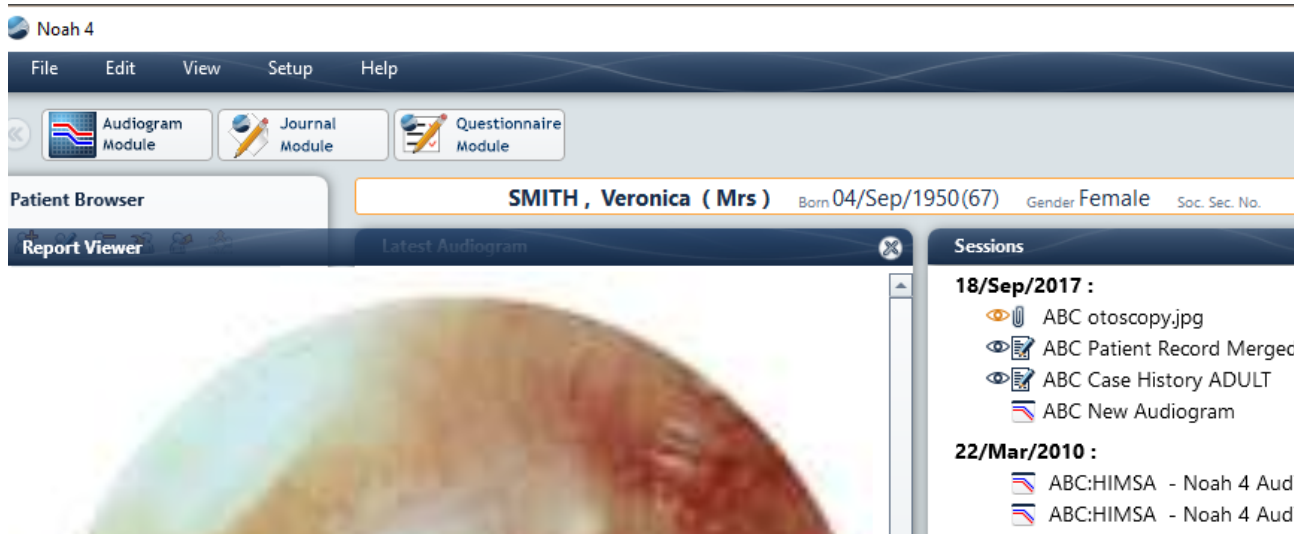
Noah 4

File Edit View Setup Help

Audiogram Module

Journal Module

Questionnaire Module

Patient Browser

SMITH , Veronica ( Mrs ) Born 04/Sep/1950 (67) Gender Female Soc. Sec. No.

Report Viewer

Latest Audiogram

Sessions

18/Sep/2017 :

ABC otoscopy.jpg

ABC Patient Record Merged

ABC Case History ADULT

ABC New Audiogram

22/Mar/2010 :

ABC:HIMSA - Noah 4 Aud

ABC:HIMSA - Noah 4 Aud